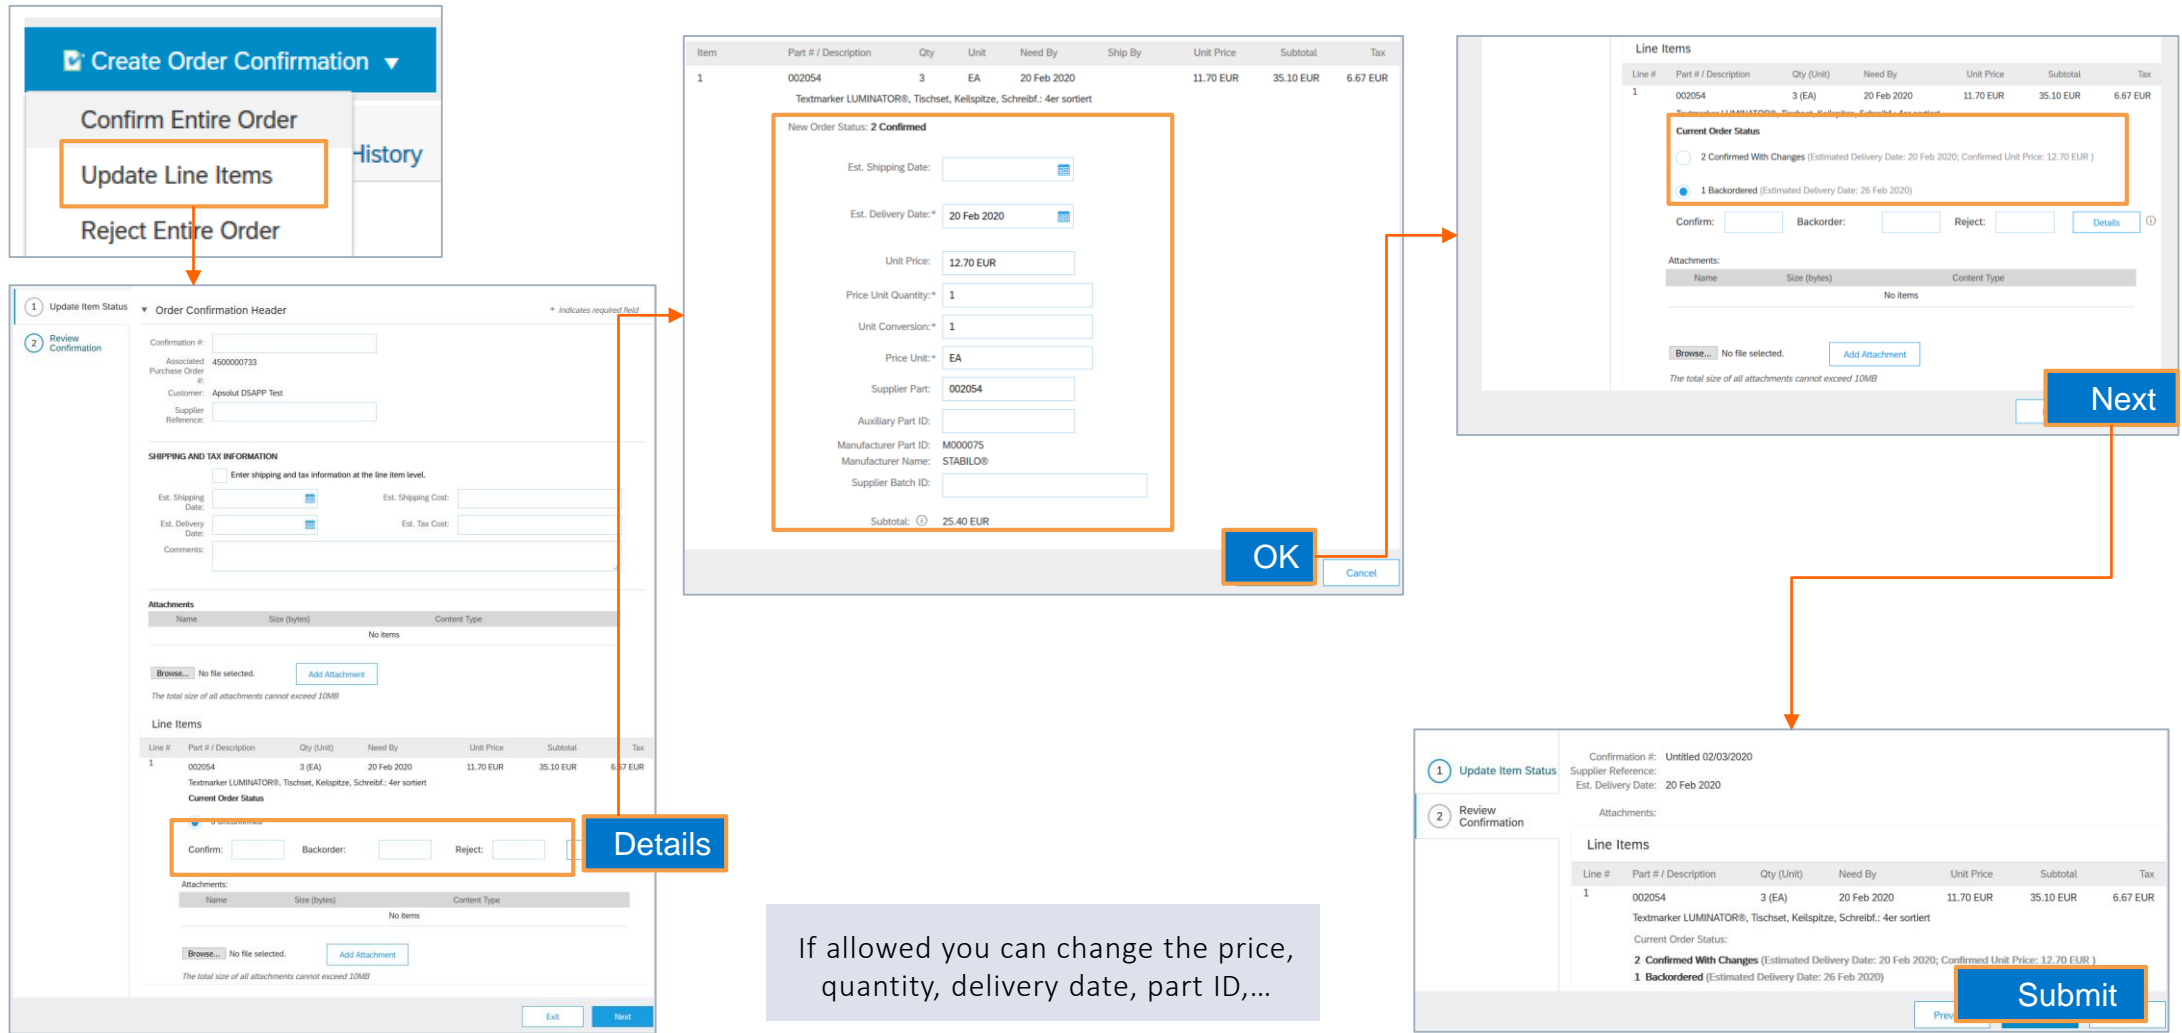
Create Order Confirmation
Confirm Entire Order
Update Line Items
Reject Entire Order
History

1 Update Item Status
2 Review Confirmation

Order Confirmation Header
* Indicates required field
Confirmation #:
Associated Purchase Order #: 4500000733
Customer: Apsolut DSAPP Test
Supplier Reference:

SHIPPING AND TAX INFORMATION
Enter shipping and tax information at the line item level.
Est. Shipping Date:
Est. Shipping Cost:
Est. Delivery Date:
Est. Tax Cost:
Comments:

Attachments
| Name | Size (bytes) | Content Type |
|---|---|---|
| No items | | |

Browse... No file selected. Add Attachment
The total size of all attachments cannot exceed 10MB

Line Items
| Line # | Part # / Description | Qty (Unit) | Need By | Unit Price | Subtotal | Tax |
|---|---|---|---|---|---|---|
| 1 | 002054 | 3 (EA) | 20 Feb 2020 | 11.70 EUR | 35.10 EUR | 6.67 EUR |

Textmarker LUMINATOR®, Tischset, Keilspitze, Schreibf.: 4er sortiert
Current Order Status
3 Unconfirmed
Confirm: Backorder: Reject:
Details
Attachments:
| Name | Size (bytes) | Content Type |
|---|---|---|
| No items | | |
Browse... No file selected. Add Attachment
The total size of all attachments cannot exceed 10MB
Exit Next

| Item | Part # / Description | Qty | Unit | Need By | Ship By | Unit Price | Subtotal | Tax |
|---|---|---|---|---|---|---|---|---|
| 1 | 002054 | 3 | EA | 20 Feb 2020 | | 11.70 EUR | 35.10 EUR | 6.67 EUR |

Textmarker LUMINATOR®, Tischset, Keilspitze, Schreibf.: 4er sortiert
New Order Status: 2 Confirmed
Est. Shipping Date:
Est. Delivery Date:* 20 Feb 2020
Unit Price: 12.70 EUR
Price Unit Quantity:* 1
Unit Conversion:* 1
Price Unit:* EA
Supplier Part: 002054
Auxiliary Part ID:
Manufacturer Part ID: M000075
Manufacturer Name: STABILO®
Supplier Batch ID:
Subtotal: 25.40 EUR
OK
Cancel

Line Items
| Line # | Part # / Description | Qty (Unit) | Need By | Unit Price | Subtotal | Tax |
|---|---|---|---|---|---|---|
| 1 | 002054 | 3 (EA) | 20 Feb 2020 | 11.70 EUR | 35.10 EUR | 6.67 EUR |

Current Order Status
2 Confirmed With Changes (Estimated Delivery Date: 20 Feb 2020; Confirmed Unit Price: 12.70 EUR )
1 Backordered (Estimated Delivery Date: 26 Feb 2020)
Confirm: Backorder: Reject: Details
Attachments:
| Name | Size (bytes) | Content Type |
|---|---|---|
| No items | | |
Browse... No file selected. Add Attachment
The total size of all attachments cannot exceed 10MB
Next

1 Update Item Status
2 Review Confirmation
Confirmation #: Untitled 02/03/2020
Supplier Reference:
Est. Delivery Date: 20 Feb 2020
Attachments:
Line Items
| Line # | Part # / Description | Qty (Unit) | Need By | Unit Price | Subtotal | Tax |
|---|---|---|---|---|---|---|
| 1 | 002054 | 3 (EA) | 20 Feb 2020 | 11.70 EUR | 35.10 EUR | 6.67 EUR |

Textmarker LUMINATOR®, Tischset, Keilspitze, Schreibf.: 4er sortiert
Current Order Status:
2 Confirmed With Changes (Estimated Delivery Date: 20 Feb 2020; Confirmed Unit Price: 12.70 EUR )
1 Backordered (Estimated Delivery Date: 26 Feb 2020)
Prev
Submit

If allowed you can change the price, quantity, delivery date, part ID,…